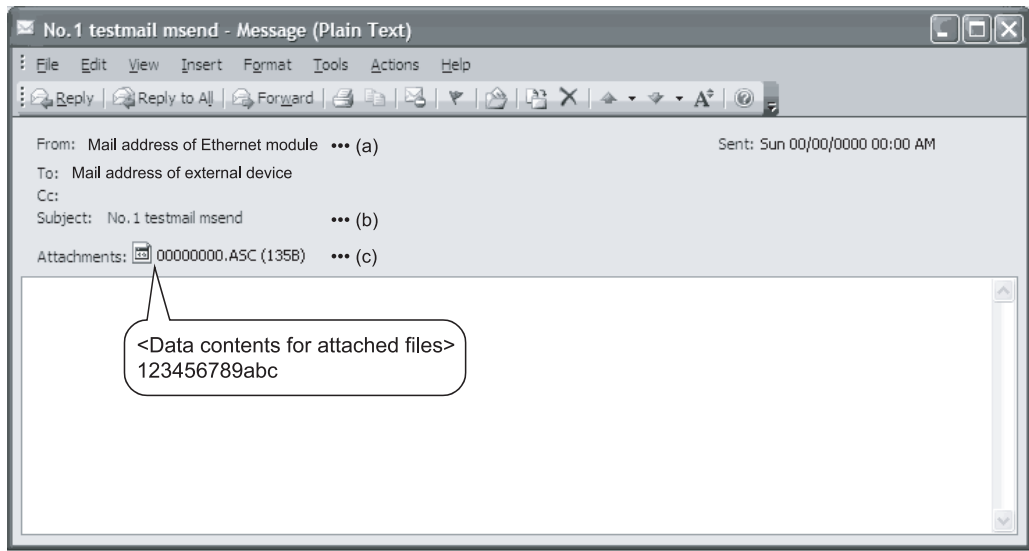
No.1 testmail msend - Message (Plain Text)

File Edit View Insert Format Tools Actions Help

Reply | Reply to All | Forward

From: Mail address of Ethernet module ••• (a)

Sent: Sun 00/00/0000 00:00 AM

To: Mail address of external device

Cc:

Subject: No. 1 testmail msend ••• (b)

Attachments: 00000000.ASC (135B) ••• (c)

<Data contents for attached files>
123456789abc